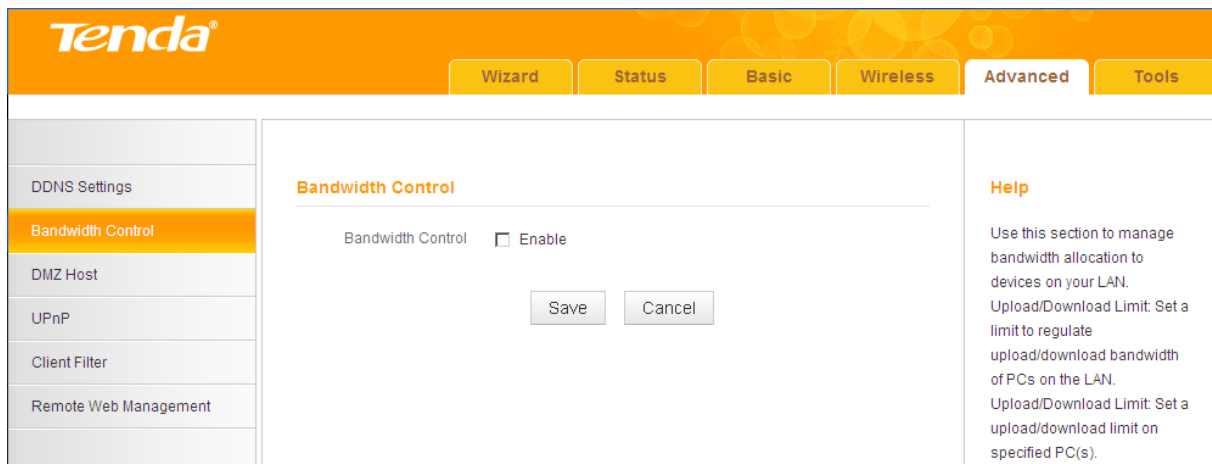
Tenda®

Wizard Status Basic Wireless Advanced Tools

DDNS Settings
Bandwidth Control
DMZ Host
UPnP
Client Filter
Remote Web Management

Bandwidth Control

Bandwidth Control ☐ Enable

Save Cancel

Help

Use this section to manage bandwidth allocation to devices on your LAN.
Upload/Download Limit: Set a limit to regulate upload/download bandwidth of PCs on the LAN.
Upload/Download Limit: Set a upload/download limit on specified PC(s).